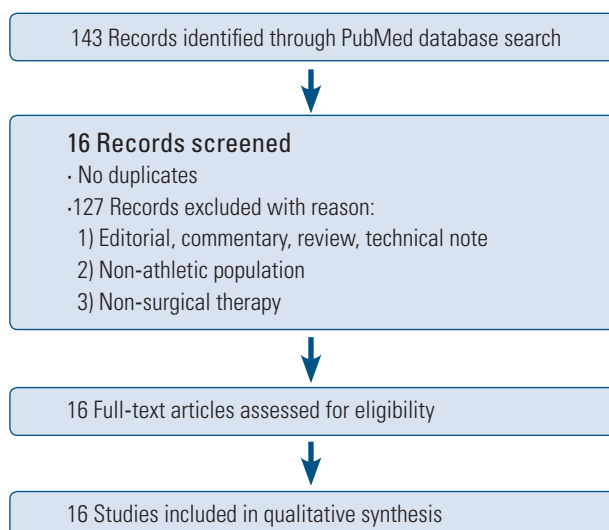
143 Records identified through PubMed database search

16 Records screened
· No duplicates
·127 Records excluded with reason:
1) Editorial, commentary, review, technical note
2) Non-athletic population
3) Non-surgical therapy

16 Full-text articles assessed for eligibility

16 Studies included in qualitative synthesis